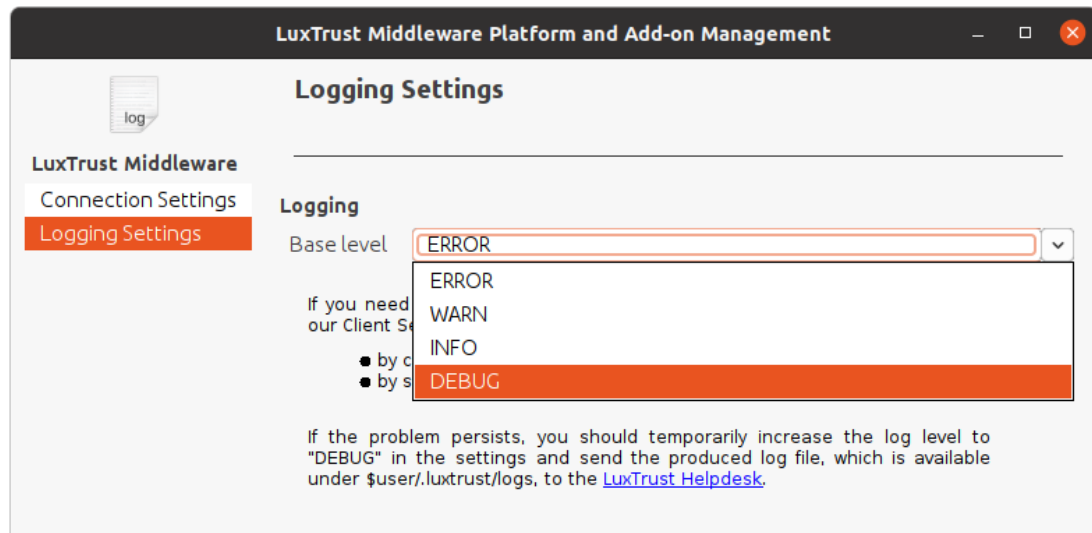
LuxTrust Middleware Platform and Add-on Management

log

LuxTrust Middleware

Connection Settings

Logging Settings

Logging Settings

Logging

Base level ERROR

ERROR
WARN
INFO
DEBUG

If you need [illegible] our Client Se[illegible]

• by c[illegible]
• by s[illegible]

If the problem persists, you should temporarily increase the log level to "DEBUG" in the settings and send the produced log file, which is available under $user/.luxtrust/logs, to the LuxTrust Helpdesk.